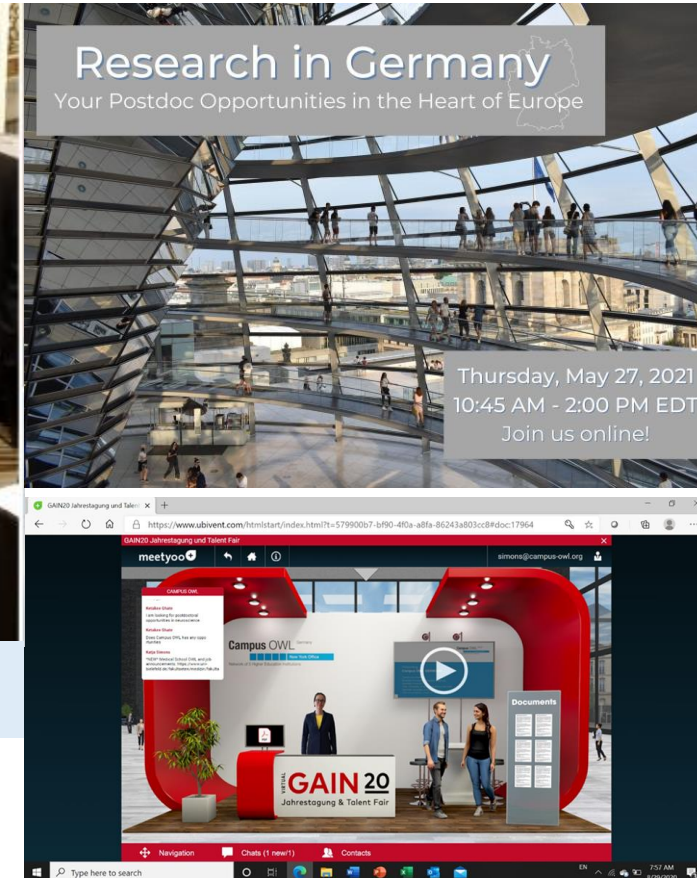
Research in Germany
Your Postdoc Opportunities in the Heart of Europe

Thursday, May 27, 2021
10:45 AM - 2:00 PM EDT
Join us online!

GAIN20 Jahrestagung und Talent ×

https://www.ubivent.com/htmlstart/index.html?t=579900b7-bf90-4f0a-a8fa-86243a803cc8#doc:17964

GAIN20 Jahrestagung und Talent Fair

meetyoo

simons@campus-owl.org

CAMPUS OWL

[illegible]

Campus OWL Germany
New York Office

Documents

DIGITAL GAIN 20 Jahrestagung & Talent Fair

Navigation
Chats (1 new!)
Contacts

Type here to search

EN
7:57 AM